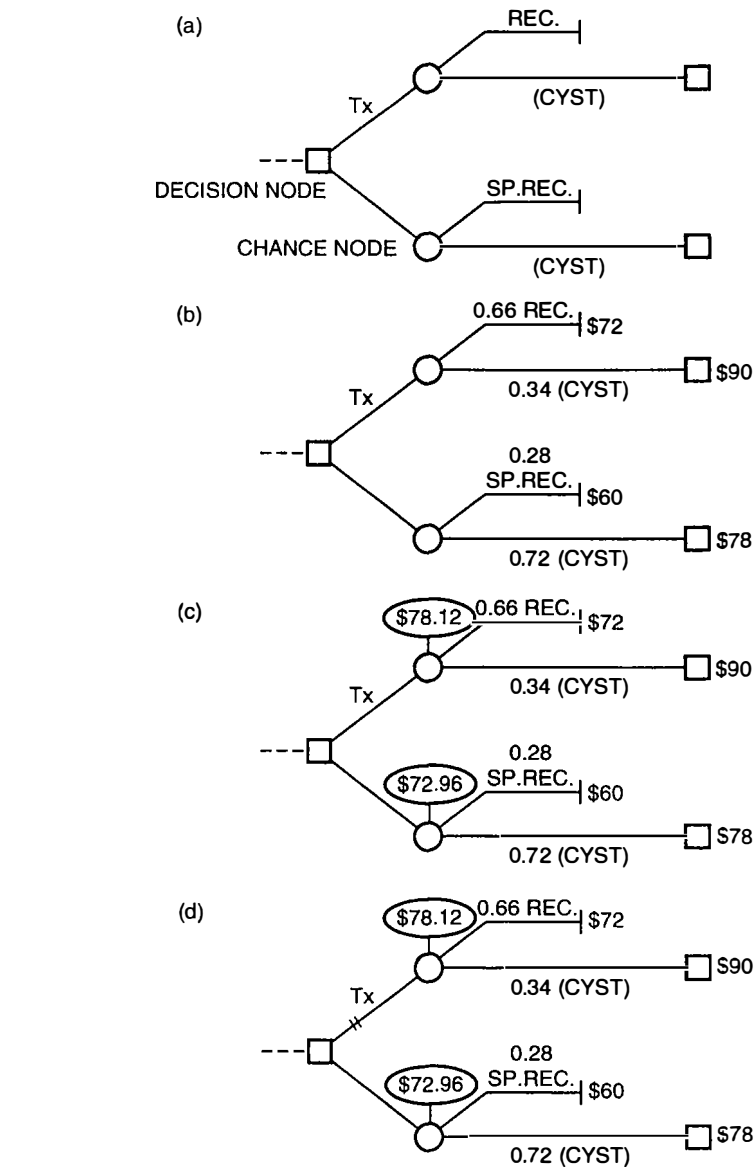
(a)

REC.

Tx

(CYST)

DECISION NODE

SP.REC.

CHANCE NODE

(CYST)

(b)

0.66 REC.

$72

Tx

$90

0.34 (CYST)

0.28

SP.REC.

$60

$78

0.72 (CYST)

(c)

$78.12

0.66 REC.

$72

Tx

$90

0.34 (CYST)

0.28

$72.96

SP.REC.

$60

$78

0.72 (CYST)

(d)

$78.12

0.66 REC.

$72

Tx

$90

0.34 (CYST)

0.28

$72.96

SP.REC.

$60

$78

0.72 (CYST)